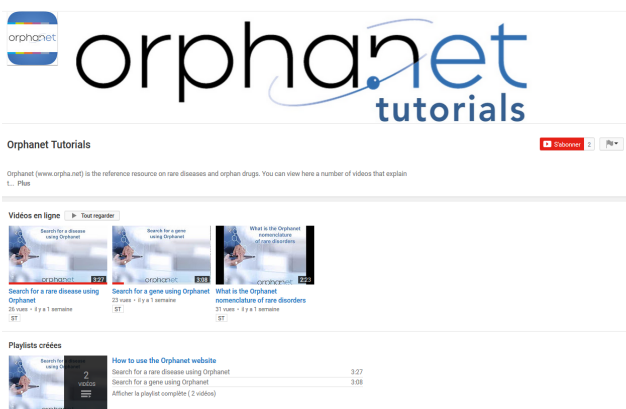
orphanet

orphanet tutorials

Orphanet Tutorials

S'abonner 2

Orphanet (www.orpha.net) is the reference resource on rare diseases and orphan drugs. You can view here a number of videos that explain t... Plus

Vidéos en ligne

Tout regarder

Search for a disease using Orphanet

orphanet

3:27

Search for a rare disease using Orphanet

26 vues • il y a 1 semaine

ST

Search for a gene using Orphanet

orphanet

3:08

Search for a gene using Orphanet

23 vues • il y a 1 semaine

ST

What is the Orphanet nomenclature of rare disorders

2:23

What is the Orphanet nomenclature of rare disorders

31 vues • il y a 1 semaine

ST

Playlists créées

2 VIDÉOS

How to use the Orphanet website

| Search for a rare disease using Orphanet | 3:27 |
|---|---|
| Search for a gene using Orphanet | 3:08 |

Afficher la playlist complète (2 vidéos)